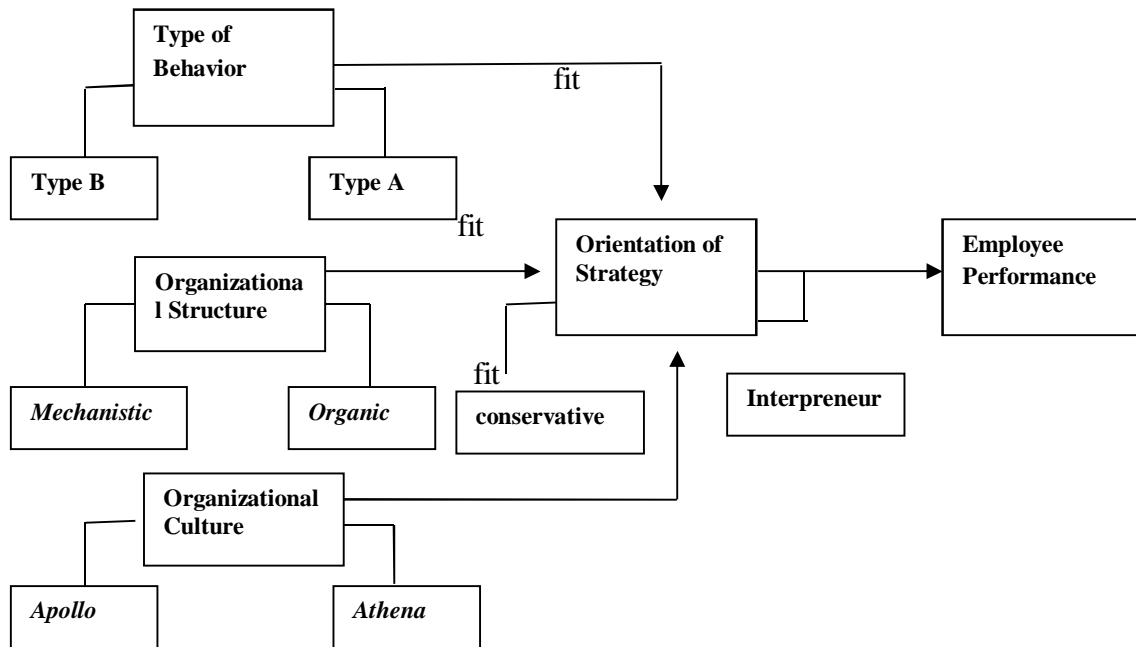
Type of Behavior

fit

Type B

Type A

fit

Orientation of Strategy

Employee Performance

Organizational Structure

fit

Mechanistic

Organic

conservative

Interpreneur

Organizational Culture

Apollo

Athena